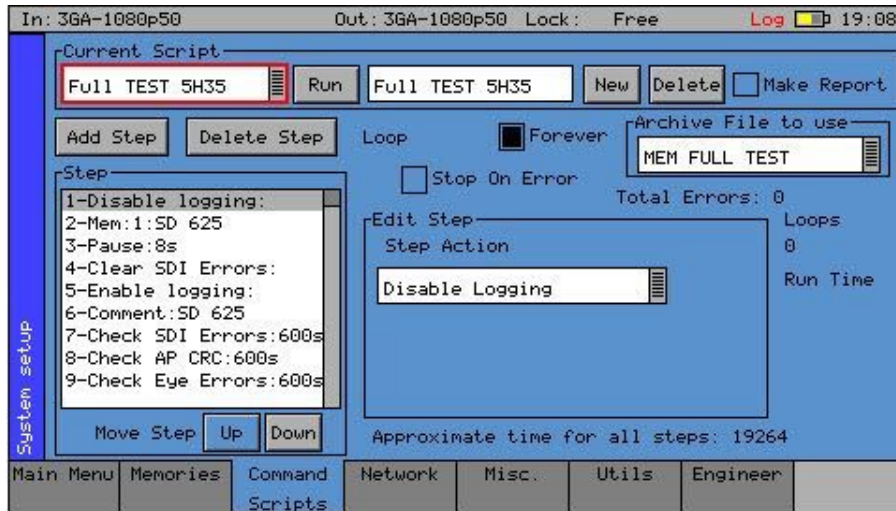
In: 3GA-1080p50 Out: 3GA-1080p50 Lock: Free Log 19:08

System setup

Current Script

Full TEST 5H35 Run Full TEST 5H35 New Delete Make Report

Add Step Delete Step Loop Forever

Archive File to use

MEM FULL TEST

Step

1-Disable logging:
2-Mem:1:SD 625
3-Pause:8s
4-Clear SDI Errors:
5-Enable logging:
6-Comment:SD 625
7-Check SDI Errors:600s
8-Check AP CRC:600s
9-Check Eye Errors:600s

Stop On Error

Total Errors: 0

Edit Step

Step Action

Disable Logging

Loops

0

Run Time

Move Step Up Down

Approximate time for all steps: 19264

Main Menu Memories Command Scripts Network Misc. Utils Engineer